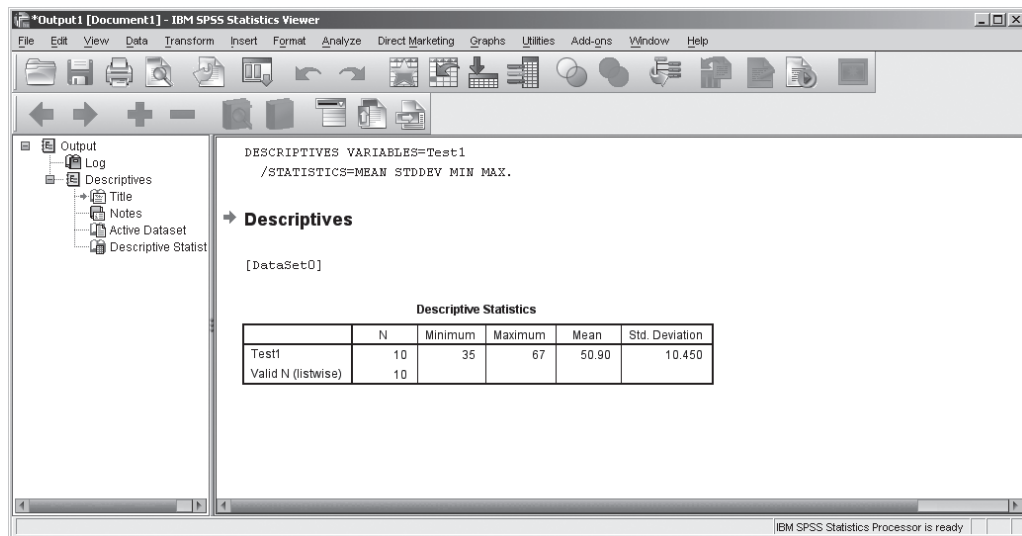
*Output1 [Document1] - IBM SPSS Statistics Viewer

File Edit View Data Transform Insert Format Analyze Direct Marketing Graphs Utilities Add-ons Window Help

Output
Log
Descriptives
Title
Notes
Active Dataset
Descriptive Statist

DESCRIPTIVES VARIABLES=Test1
/STATISTICS=MEAN STDDEV MIN MAX.

Descriptives

[DataSet0]

Descriptive Statistics

| | N | Minimum | Maximum | Mean | Std. Deviation |
|---|---|---|---|---|---|
| Test1 | 10 | 35 | 67 | 50.90 | 10.450 |
| Valid N (listwise) | 10 | | | | |

IBM SPSS Statistics Processor is ready